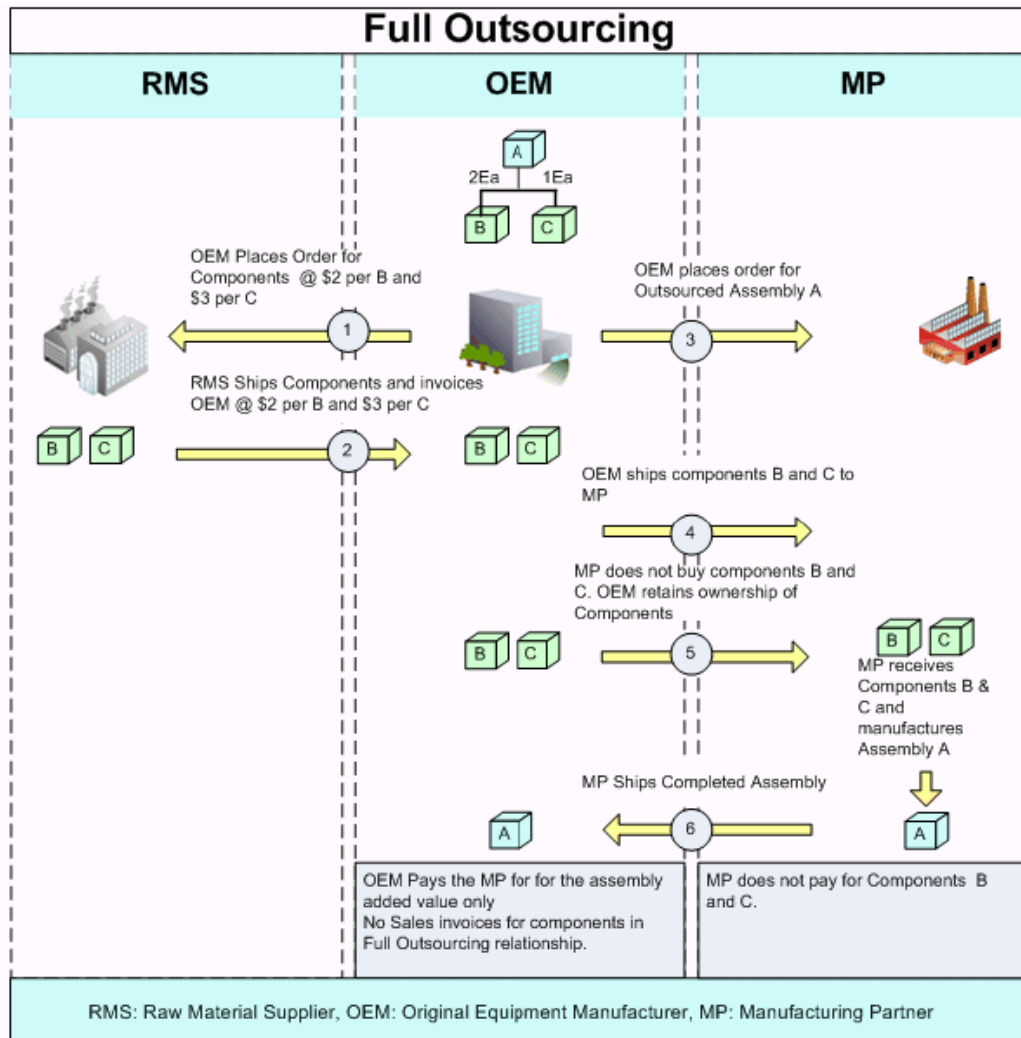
Full Outsourcing

RMS

OEM

MP

A

2Ea

1Ea

B

C

OEM Places Order for Components @ \$2 per B and \$3 per C

1

OEM places order for Outsourced Assembly A

3

RMS Ships Components and invoices OEM @ \$2 per B and \$3 per C

B C

2

B C

OEM ships components B and C to MP

4

MP does not buy components B and C. OEM retains ownership of Components

B C

5

B C

MP receives Components B & C and manufactures Assembly A

MP Ships Completed Assembly

A

6

A

OEM Pays the MP for for the assembly added value only
No Sales invoices for components in Full Outsourcing relationship.

MP does not pay for Components B and C.

RMS: Raw Material Supplier, OEM: Original Equipment Manufacturer, MP: Manufacturing Partner